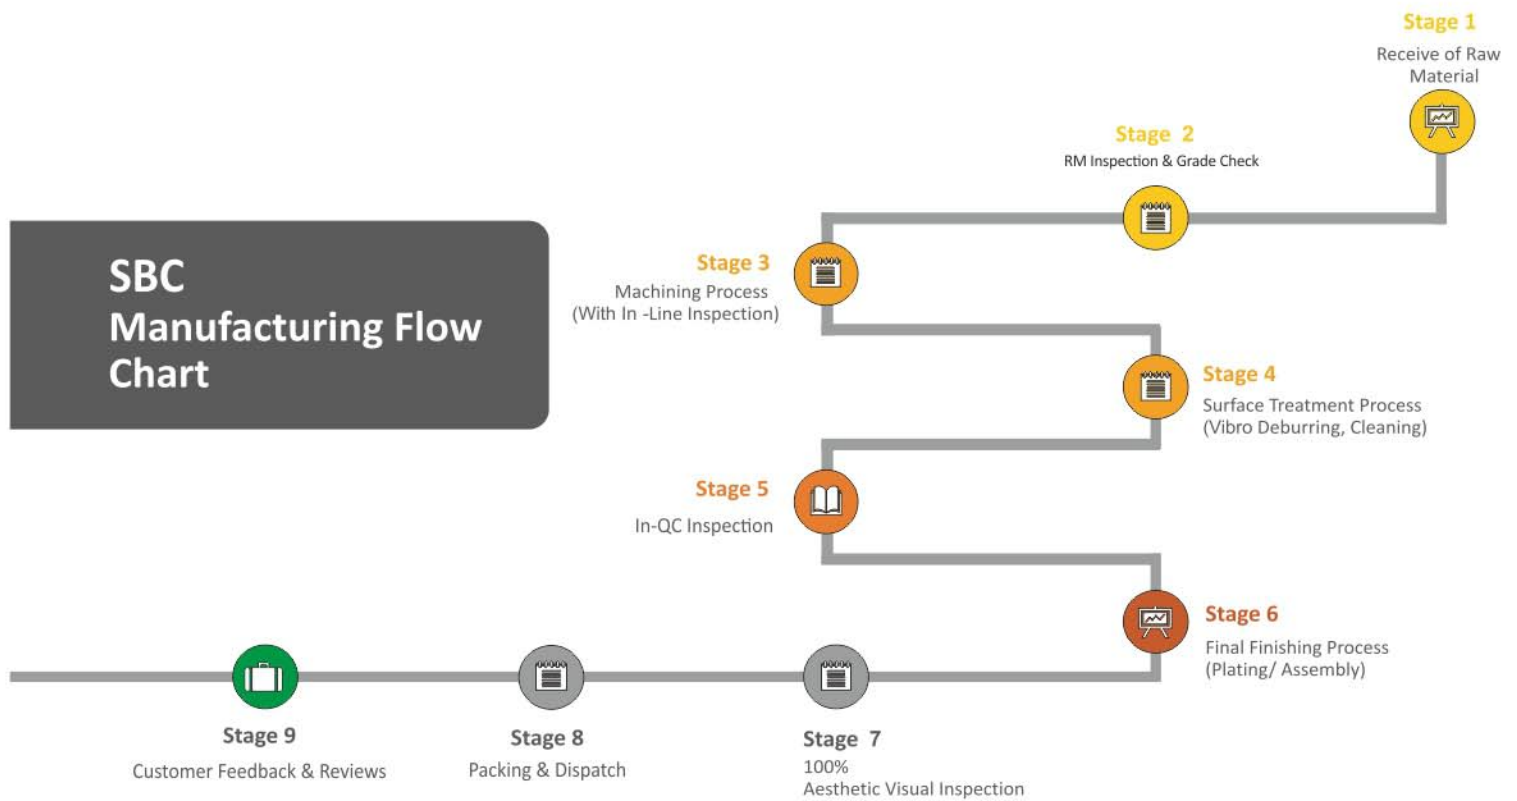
SBC
Manufacturing Flow Chart

Stage 1
Receive of Raw Material

Stage 2
RM Inspection & Grade Check

Stage 3
Machining Process
(With In -Line Inspection)

Stage 4
Surface Treatment Process
(Vibro Deburring, Cleaning)

Stage 5
In-QC Inspection

Stage 6
Final Finishing Process
(Plating/ Assembly)

Stage 7
100%
Aesthetic Visual Inspection

Stage 8
Packing & Dispatch

Stage 9
Customer Feedback & Reviews